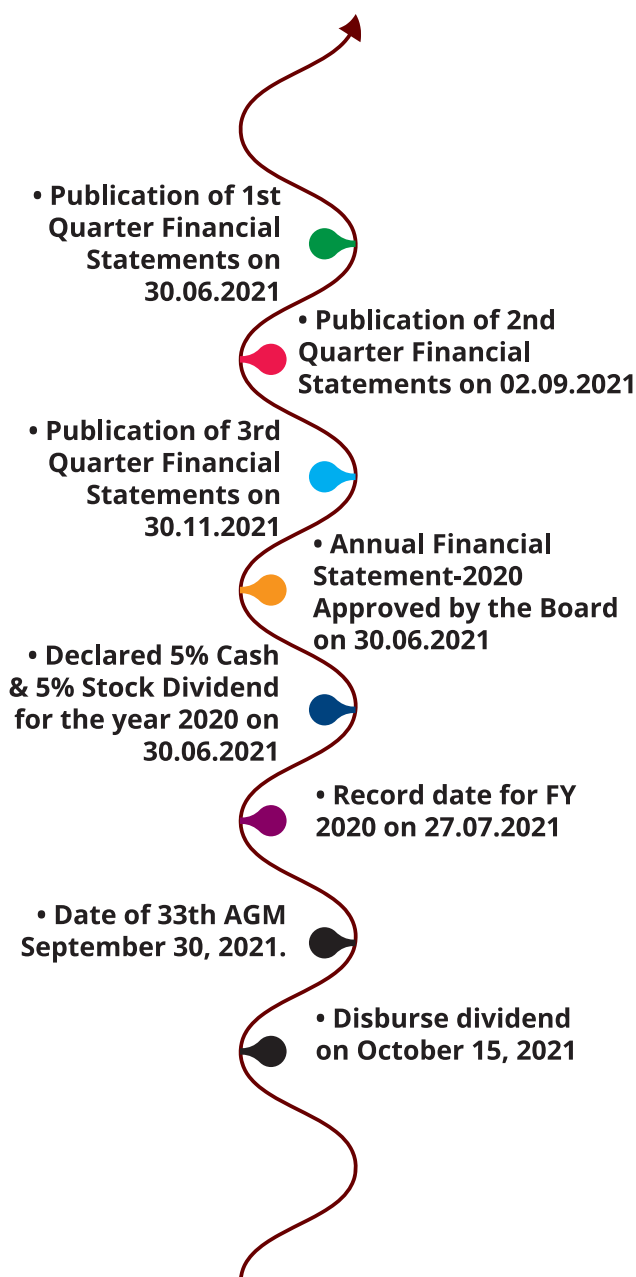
• Publication of 1st Quarter Financial Statements on 30.06.2021

• Publication of 2nd Quarter Financial Statements on 02.09.2021

• Publication of 3rd Quarter Financial Statements on 30.11.2021

• Annual Financial Statement-2020 Approved by the Board on 30.06.2021

• Declared 5% Cash & 5% Stock Dividend for the year 2020 on 30.06.2021

• Record date for FY 2020 on 27.07.2021

• Date of 33th AGM September 30, 2021.

• Disburse dividend on October 15, 2021